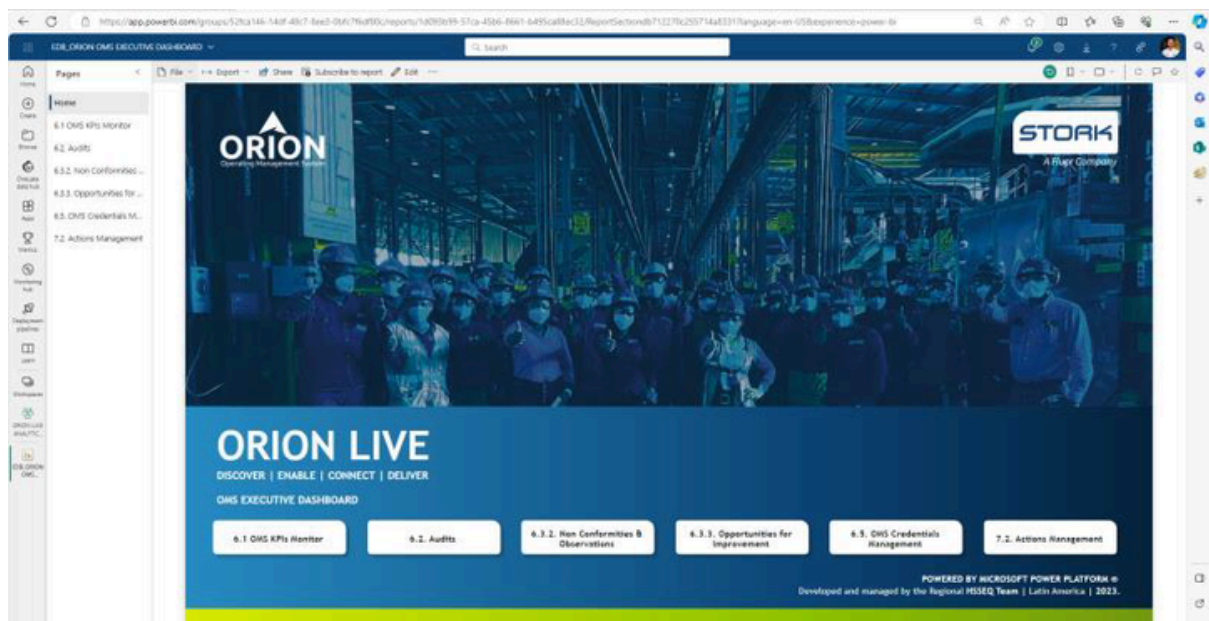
https://app.powerbi.com/groups/52fca146-14df-49c7-8ee3-0bfc7f6df90c/reports/1d090b99-57ca-45b6-8661-b495ca88ec32/ReportSectiondb712270c255714a83317language=en-US&experience=power-bi

EDB_ORION OMS EXECUTIVE DASHBOARD

Search

Home
Create
Browse
OneLake data hub
Apps
Metrics
Monitoring hub
Deployment pipelines
Learn
Workspaces
ORION LIVE ANALYTIC...
EDB_ORION OMS...

Pages

Home
6.1 OMS KPIs Monitor
6.2. Audits
6.3.2. Non Conformities ...
6.3.3. Opportunities for ...
6.5. OMS Credentials M...
7.2. Actions Management

File Export Share Subscribe to report Edit ...

ORION
Operating Management System

STORK
A Fluor Company

ORION LIVE

DISCOVER | ENABLE | CONNECT | DELIVER

OMS EXECUTIVE DASHBOARD

6.1 OMS KPIs Monitor

6.2. Audits

6.3.2. Non Conformities & Observations

6.3.3. Opportunities for Improvement

6.5. OMS Credentials Management

7.2. Actions Management

POWERED BY MICROSOFT POWER PLATFORM ®
Developed and managed by the Regional HSSEQ Team | Latin America | 2023.